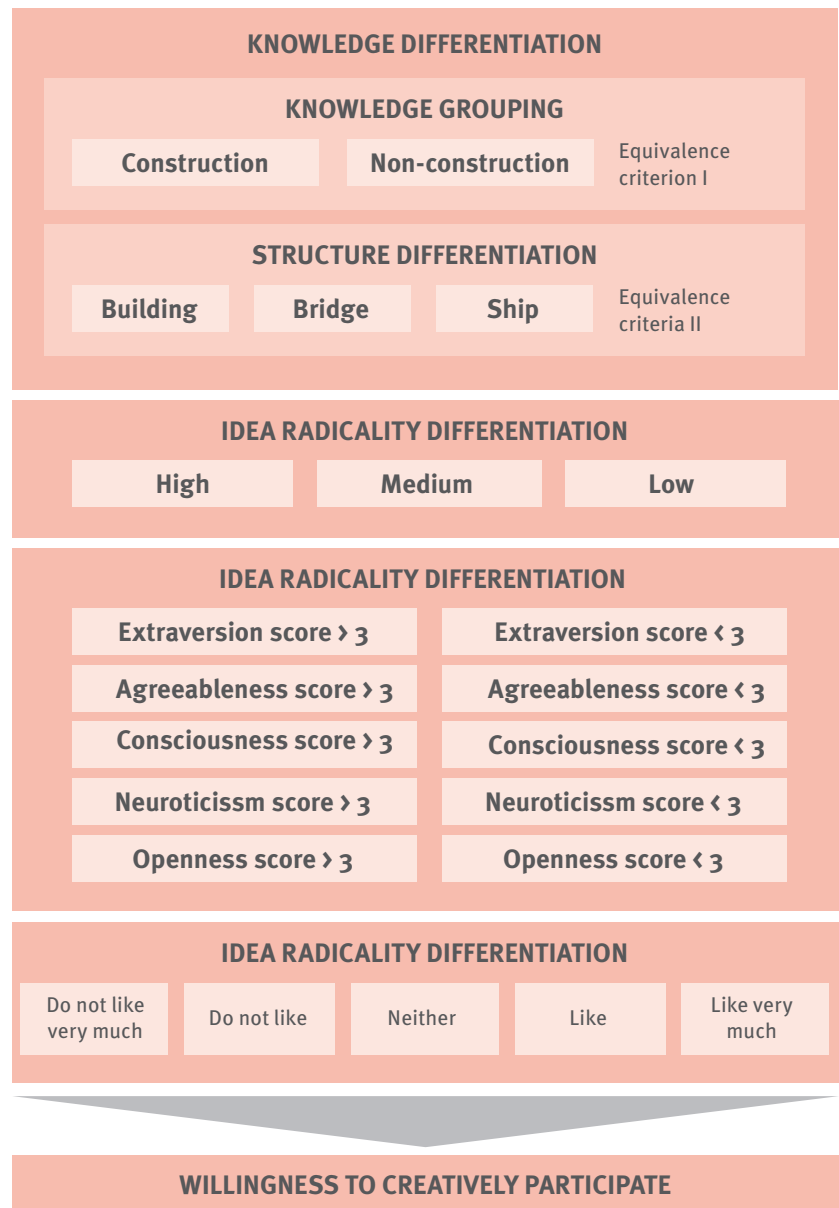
KNOWLEDGE DIFFERENTIATION

KNOWLEDGE GROUPING

Construction

Non-construction

Equivalence criterion I

STRUCTURE DIFFERENTIATION

Building

Bridge

Ship

Equivalence criteria II

IDEA RADICALITY DIFFERENTIATION

High

Medium

Low

IDEA RADICALITY DIFFERENTIATION

| Extraversion score > 3 | Extraversion score < 3 |
|---|---|
| Agreeableness score > 3 | Agreeableness score < 3 |
| Consciousness score > 3 | Consciousness score < 3 |
| Neuroticissm score > 3 | Neuroticissm score < 3 |
| Openness score > 3 | Openness score < 3 |

IDEA RADICALITY DIFFERENTIATION

| Do not like very much | Do not like | Neither | Like | Like very much |
|---|---|---|---|---|

WILLINGNESS TO CREATIVELY PARTICIPATE